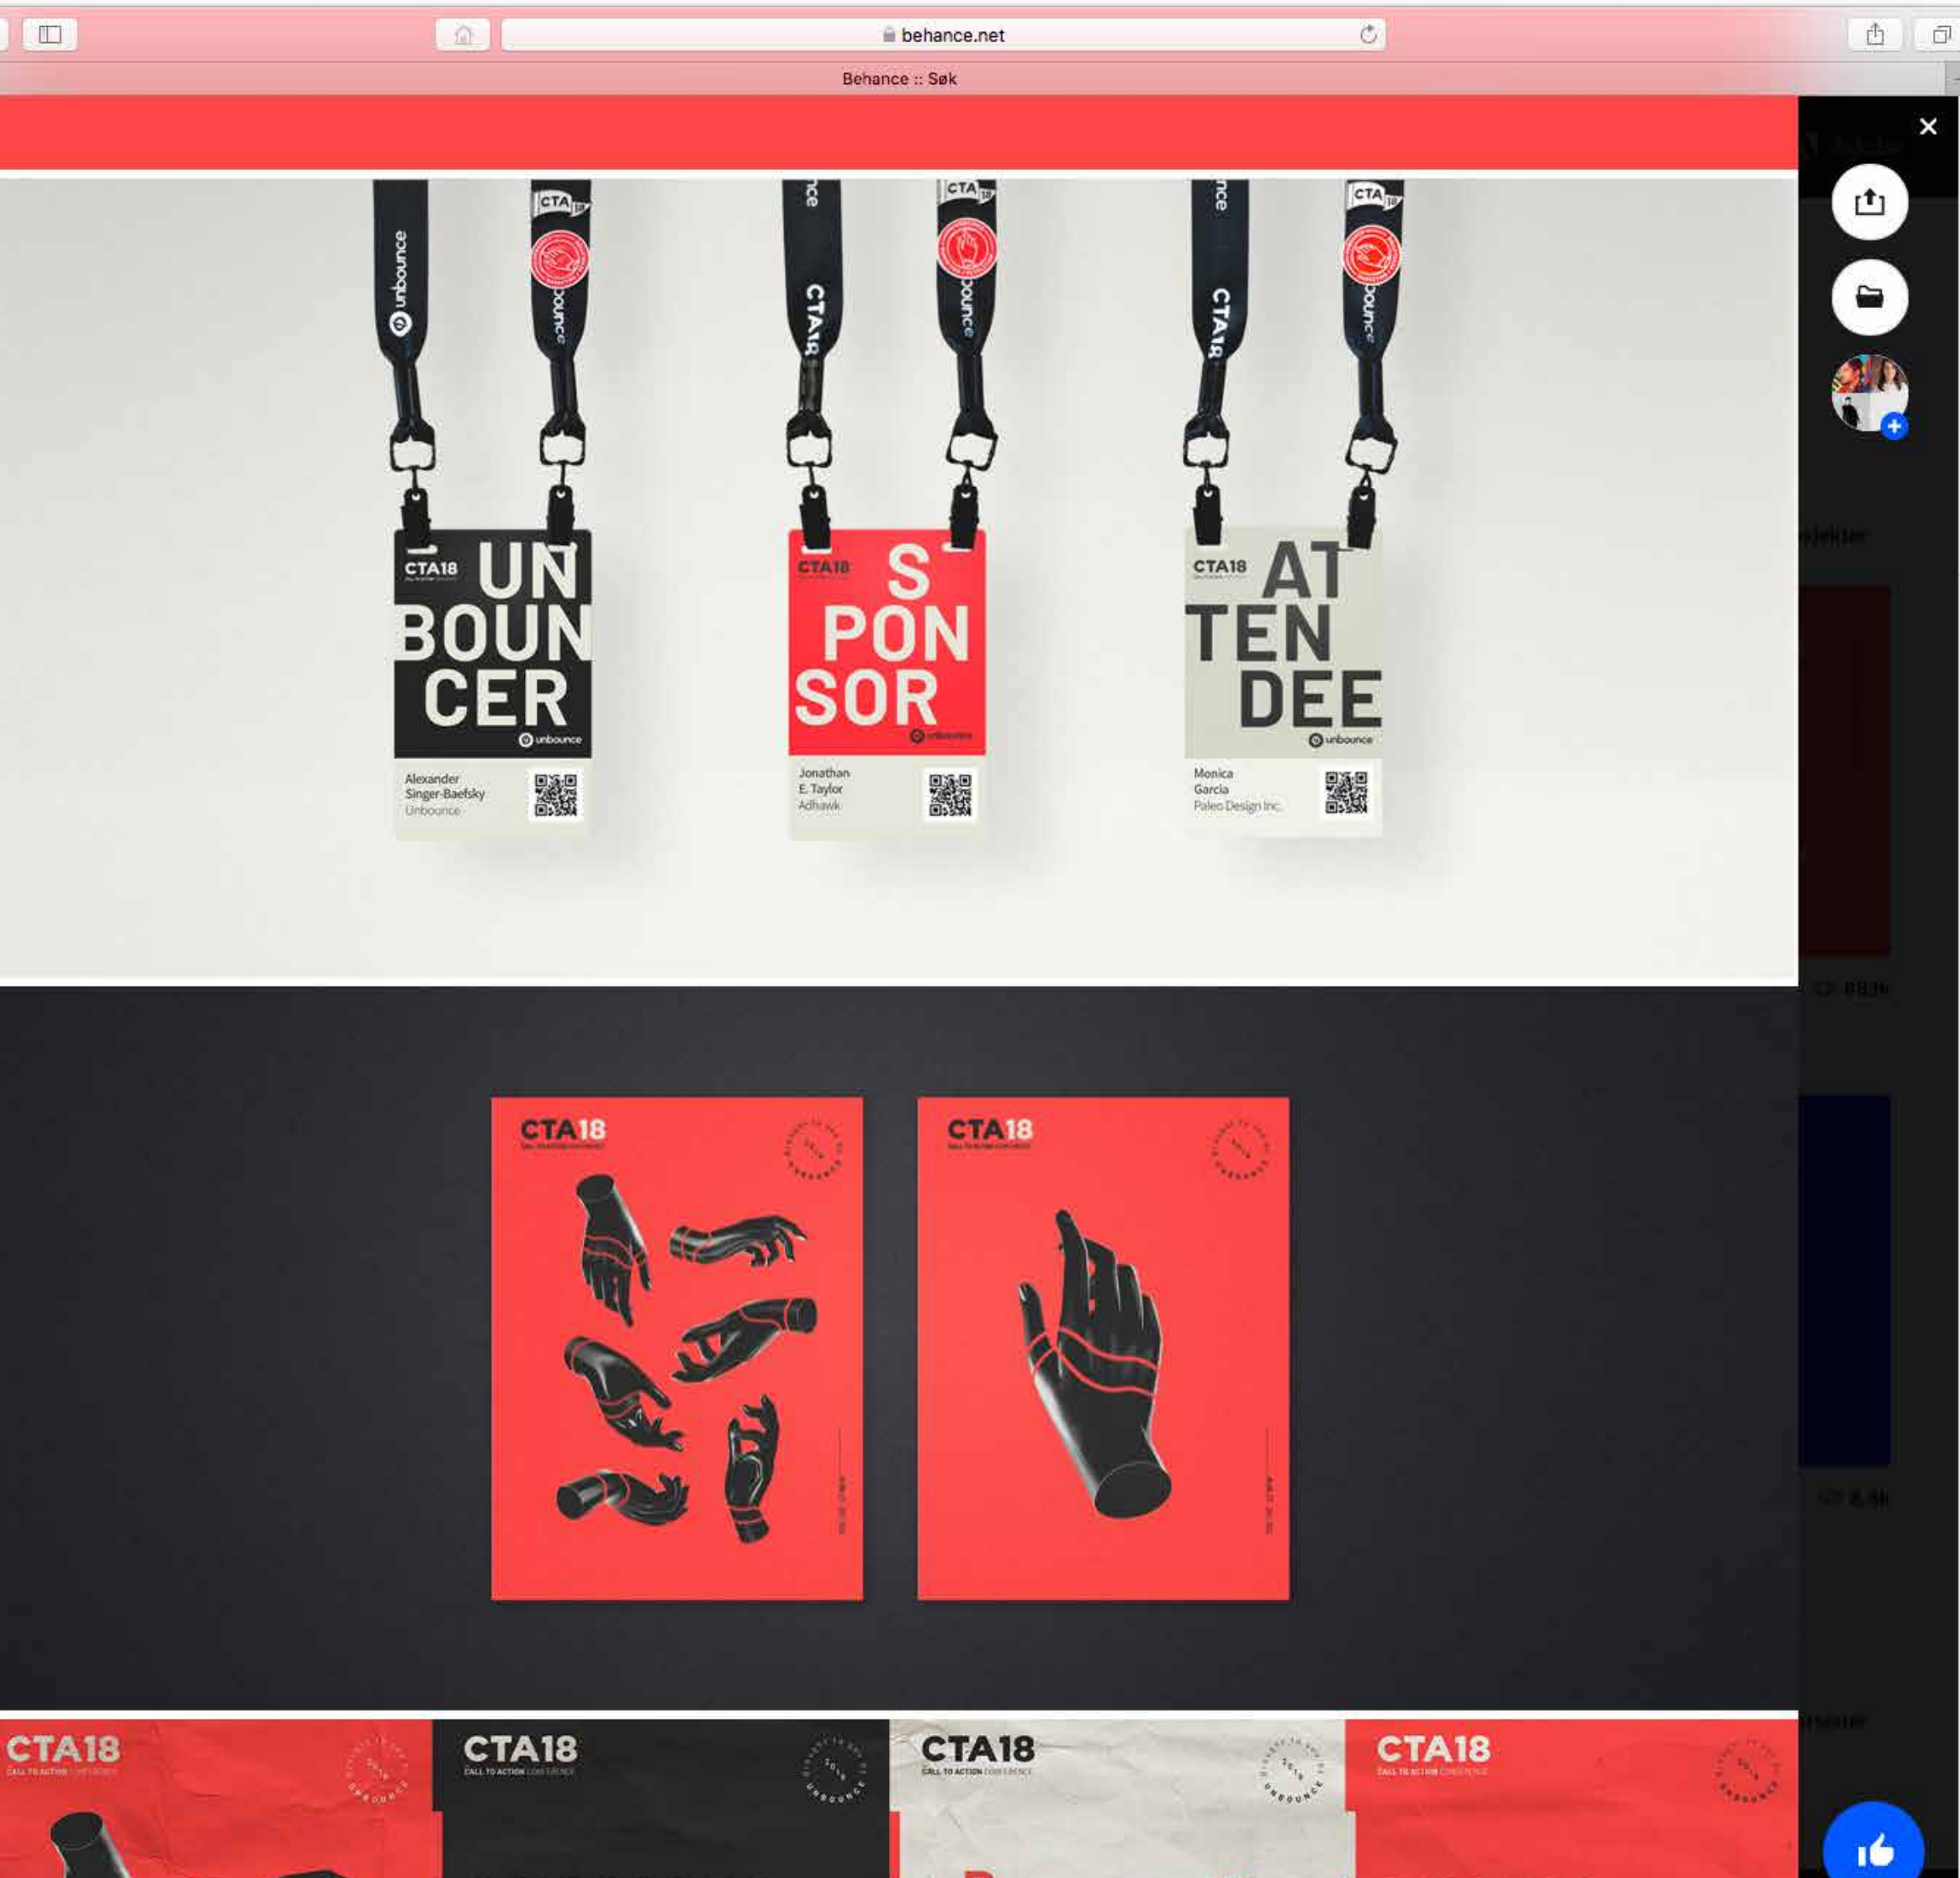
behance.net

Behance :: Søk

unbounce
CTA18
unbounce
CTA18
unbounce
CTA18
unbounce
CTA18
unbounce

CTA18
UN BOUN CER
unbounce
Alexander Singer-Baefsky
Unbounce

CTA18
S PON SOR
unbounce
Jonathan E. Taylor
Adhawk

CTA18
AT TEN DEE
unbounce
Monica Garcia
Paleo Design Inc.

CTA18

CTA18

CTA18
CALL TO ACTION CONFERENCE

CTA18
CALL TO ACTION CONFERENCE

CTA18
CALL TO ACTION CONFERENCE

CTA18
CALL TO ACTION CONFERENCE